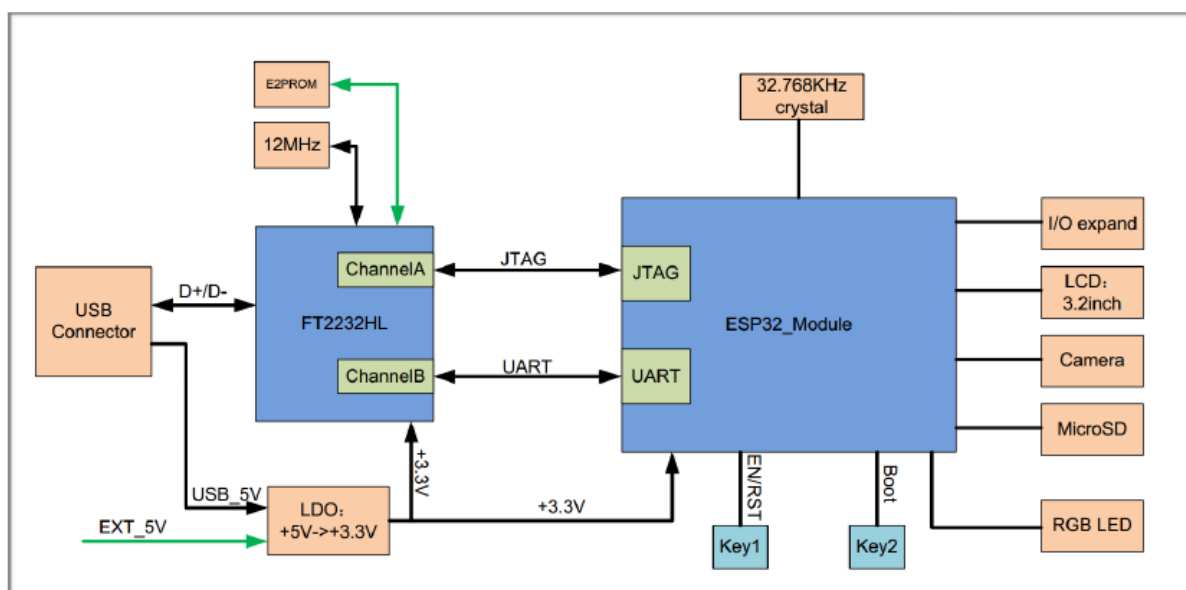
E2PROM

12MHz

32.768KHz
crystal

USB
Connector

D+/D-

ChannelA

FT2232HL

ChannelB

JTAG

UART

JTAG

ESP32_Module

UART

I/O expand

LCD:
3.2inch

Camera

MicroSD

RGB LED

+3.3V

USB_5V

LDO:
+5V->+3.3V

EXT_5V

+3.3V

EN/RST

Boot

Key1

Key2